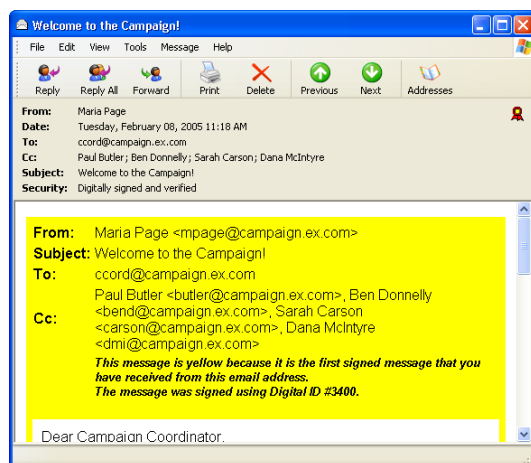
Welcome to the Campaign!

File Edit View Tools Message Help

Reply Reply All Forward Print Delete Previous Next Addresses

From: Maria Page
Date: Tuesday, February 08, 2005 11:18 AM
To: ccord@campaign.ex.com
Cc: Paul Butler; Ben Donnelly; Sarah Carson; Dana McIntyre
Subject: Welcome to the Campaign!
Security: Digitally signed and verified

| | |
|---|---|
| From: | Maria Page <mpage@campaign.ex.com> |
| Subject: | Welcome to the Campaign! |
| To: | ccord@campaign.ex.com |
| Cc: | Paul Butler <butler@campaign.ex.com>, Ben Donnelly <bend@campaign.ex.com>, Sarah Carson <carson@campaign.ex.com>, Dana McIntyre <dmi@campaign.ex.com> |

This message is yellow because it is the first signed message that you have received from this email address.
The message was signed using Digital ID #3400.

Dear Campaign Coordinator,